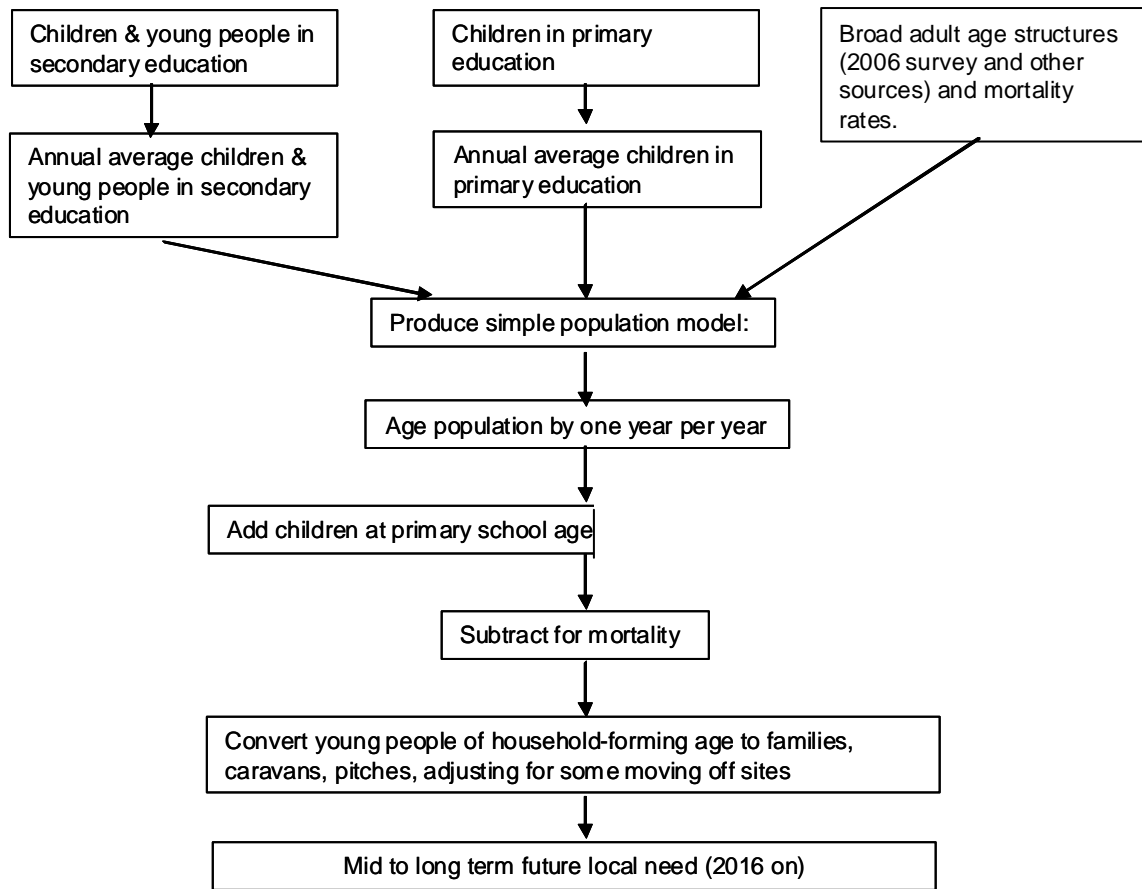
Children & young people in secondary education

Children in primary education

Broad adult age structures (2006 survey and other sources) and mortality rates.

Annual average children & young people in secondary education

Annual average children in primary education

Produce simple population model:

Age population by one year per year

Add children at primary school age

Subtract for mortality

Convert young people of household-forming age to families, caravans, pitches, adjusting for some moving off sites

Mid to long term future local need (2016 on)